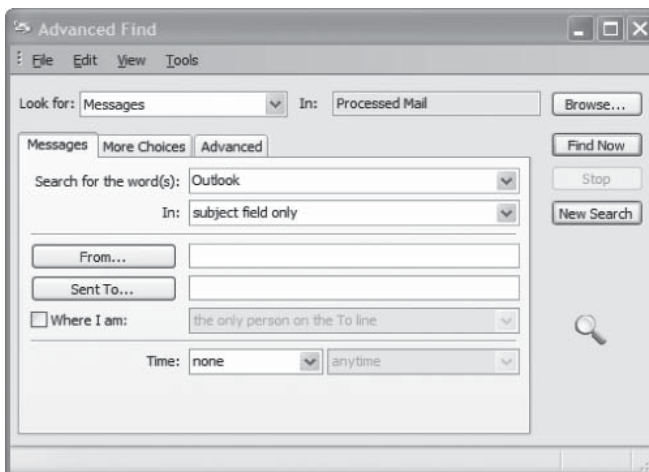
Advanced Find

File Edit View Tools

Look for: Messages In: Processed Mail Browse...

Messages More Choices Advanced

Find Now

Stop

New Search

Search for the word(s): Outlook

In: subject field only

From...

Sent To...

Where I am: the only person on the To line

Time: none anytime